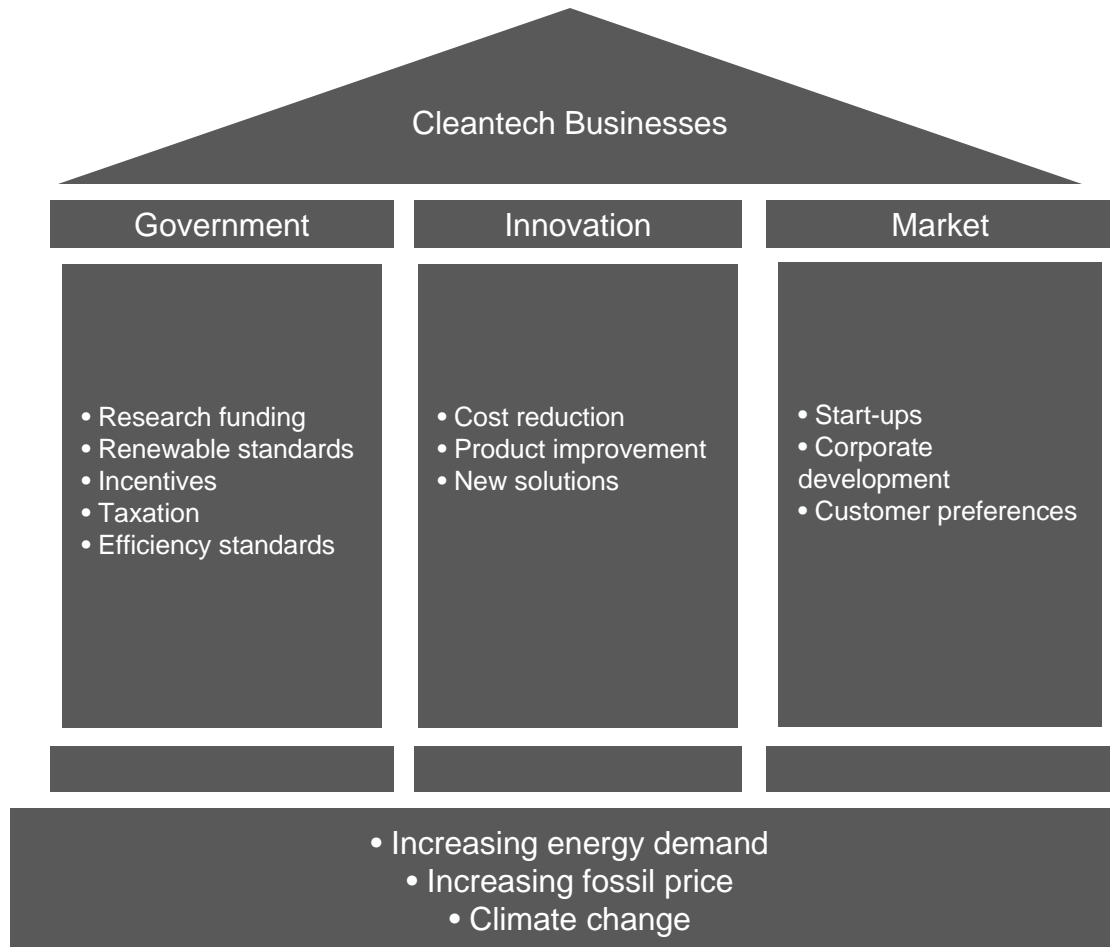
Cleantech Businesses

Government

• Research funding
• Renewable standards
• Incentives
• Taxation
• Efficiency standards

Innovation

• Cost reduction
• Product improvement
• New solutions

Market

• Start-ups
• Corporate development
• Customer preferences

• Increasing energy demand
• Increasing fossil price
• Climate change